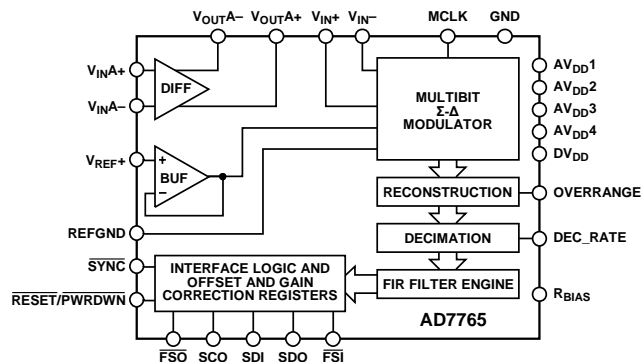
$V_{OUT}A-$ $V_{OUT}A+$ $V_{IN}+$ $V_{IN}-$ MCLK GND

$V_{IN}A+$

DIFF

$V_{IN}A-$

MULTIBIT Σ-Δ MODULATOR

$AV_{DD}1$
$AV_{DD}2$
$AV_{DD}3$
$AV_{DD}4$
$DV_{DD}$

$V_{REF}+$

+
BUF
–

RECONSTRUCTION

OVERRANGE

REFGND

DECIMATION

DEC_RATE

$\overline{SYNC}$

INTERFACE LOGIC AND OFFSET AND GAIN CORRECTION REGISTERS

FIR FILTER ENGINE

$R_{BIAS}$

$\overline{RESET}/\overline{PWRDWN}$

AD7765

$\overline{FSO}$ SCO SDI SDO $\overline{FSI}$